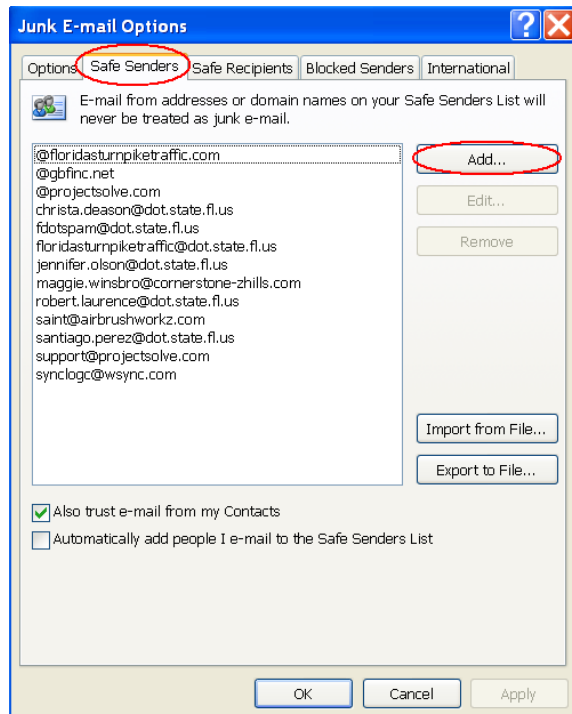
Junk E-mail Options

Options | Safe Senders | Safe Recipients | Blocked Senders | International

E-mail from addresses or domain names on your Safe Senders List will never be treated as junk e-mail.

@floridasturnpiketraffic.com
@gbfinc.net
@projectsolve.com
christa.deason@dot.state.fl.us
fdotspam@dot.state.fl.us
floridasturnpiketraffic@dot.state.fl.us
jennifer.olson@dot.state.fl.us
maggie.winsbro@cornerstone-zhills.com
robert.laurence@dot.state.fl.us
saint@airbrushworkz.com
santiago.perez@dot.state.fl.us
support@projectsolve.com
synclogc@wsync.com

Add...
Edit...
Remove
Import from File...
Export to File...

Also trust e-mail from my Contacts
Automatically add people I e-mail to the Safe Senders List

OK
Cancel
Apply